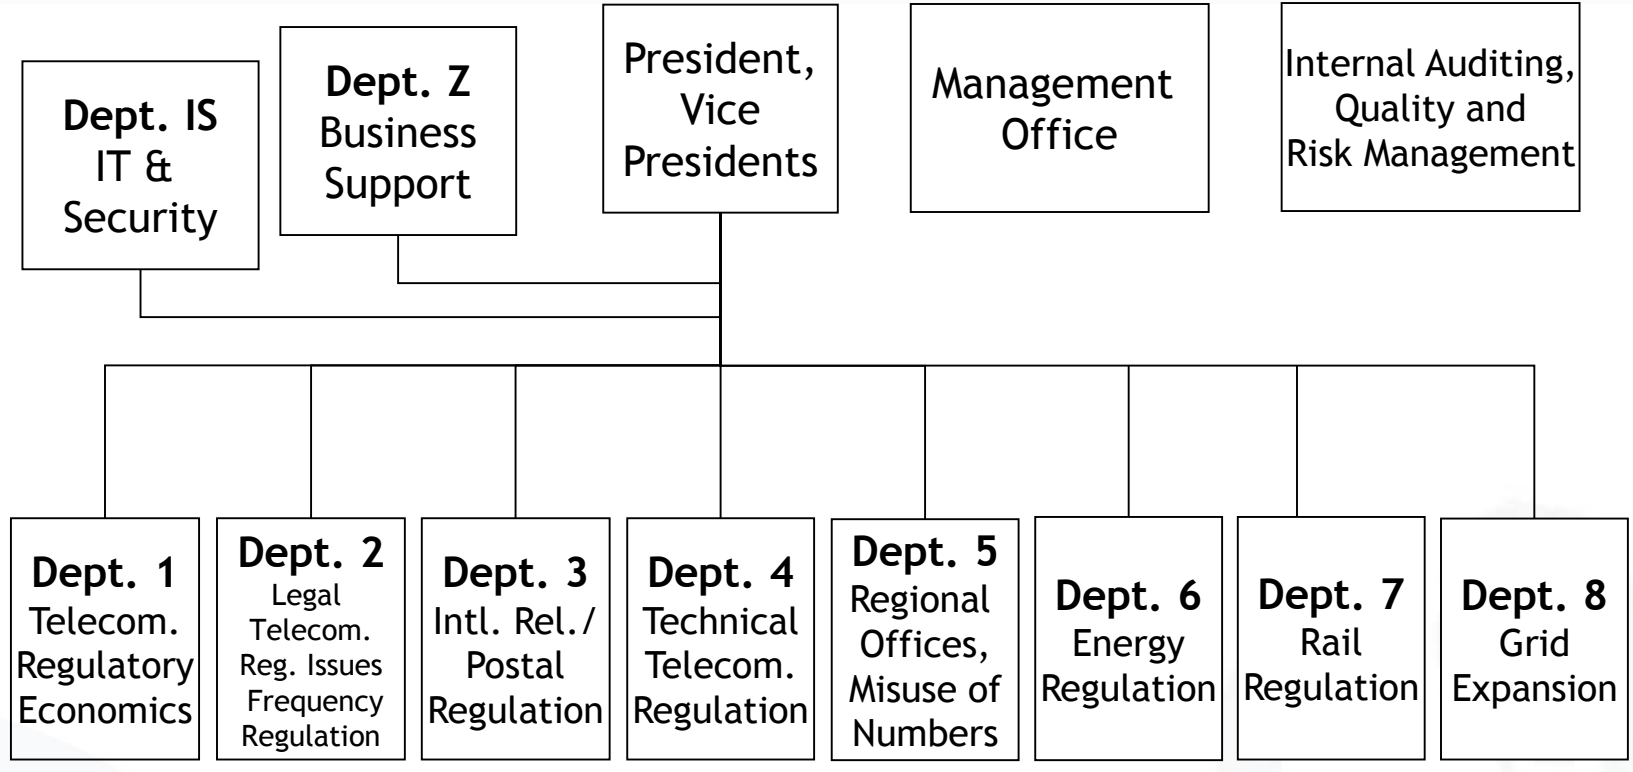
Dept. IS
IT & Security

Dept. Z
Business Support

President, Vice Presidents

Management Office

Internal Auditing, Quality and Risk Management

Dept. 1
Telecom. Regulatory Economics

Dept. 2
Legal Telecom. Reg. Issues Frequency Regulation

Dept. 3
Intl. Rel./ Postal Regulation

Dept. 4
Technical Telecom. Regulation

Dept. 5
Regional Offices, Misuse of Numbers

Dept. 6
Energy Regulation

Dept. 7
Rail Regulation

Dept. 8
Grid Expansion